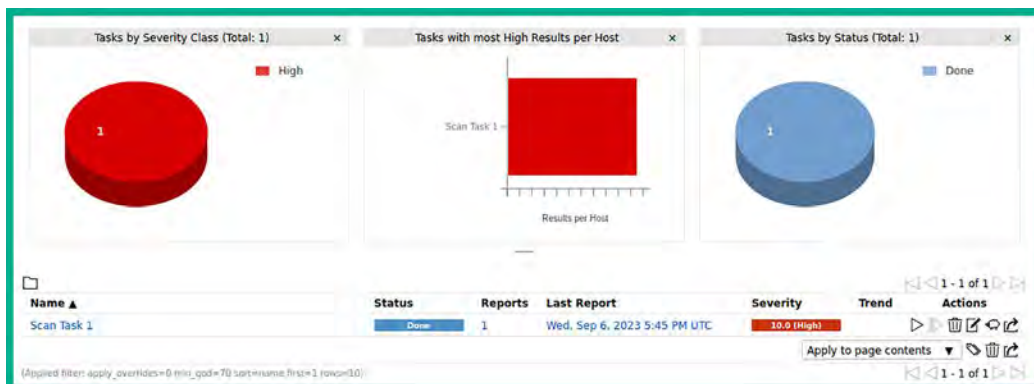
Tasks by Severity Class (Total: 1) ×

High

1

Tasks with most High Results per Host ×

Scan Task 1

Results per Host

Tasks by Status (Total: 1) ×

Done

1

1 - 1 of 1

| Name ▲ | Status | Reports | Last Report | Severity | Trend | Actions |
|---|---|---|---|---|---|---|
| Scan Task 1 | Done | 1 | Wed, Sep 6, 2023 5:45 PM UTC | 10.0 (High) | | |

Apply to page contents ▼

(Applied filter: apply_overrides=0 min_qod=70 sort=name first=1 rows=10)

1 - 1 of 1